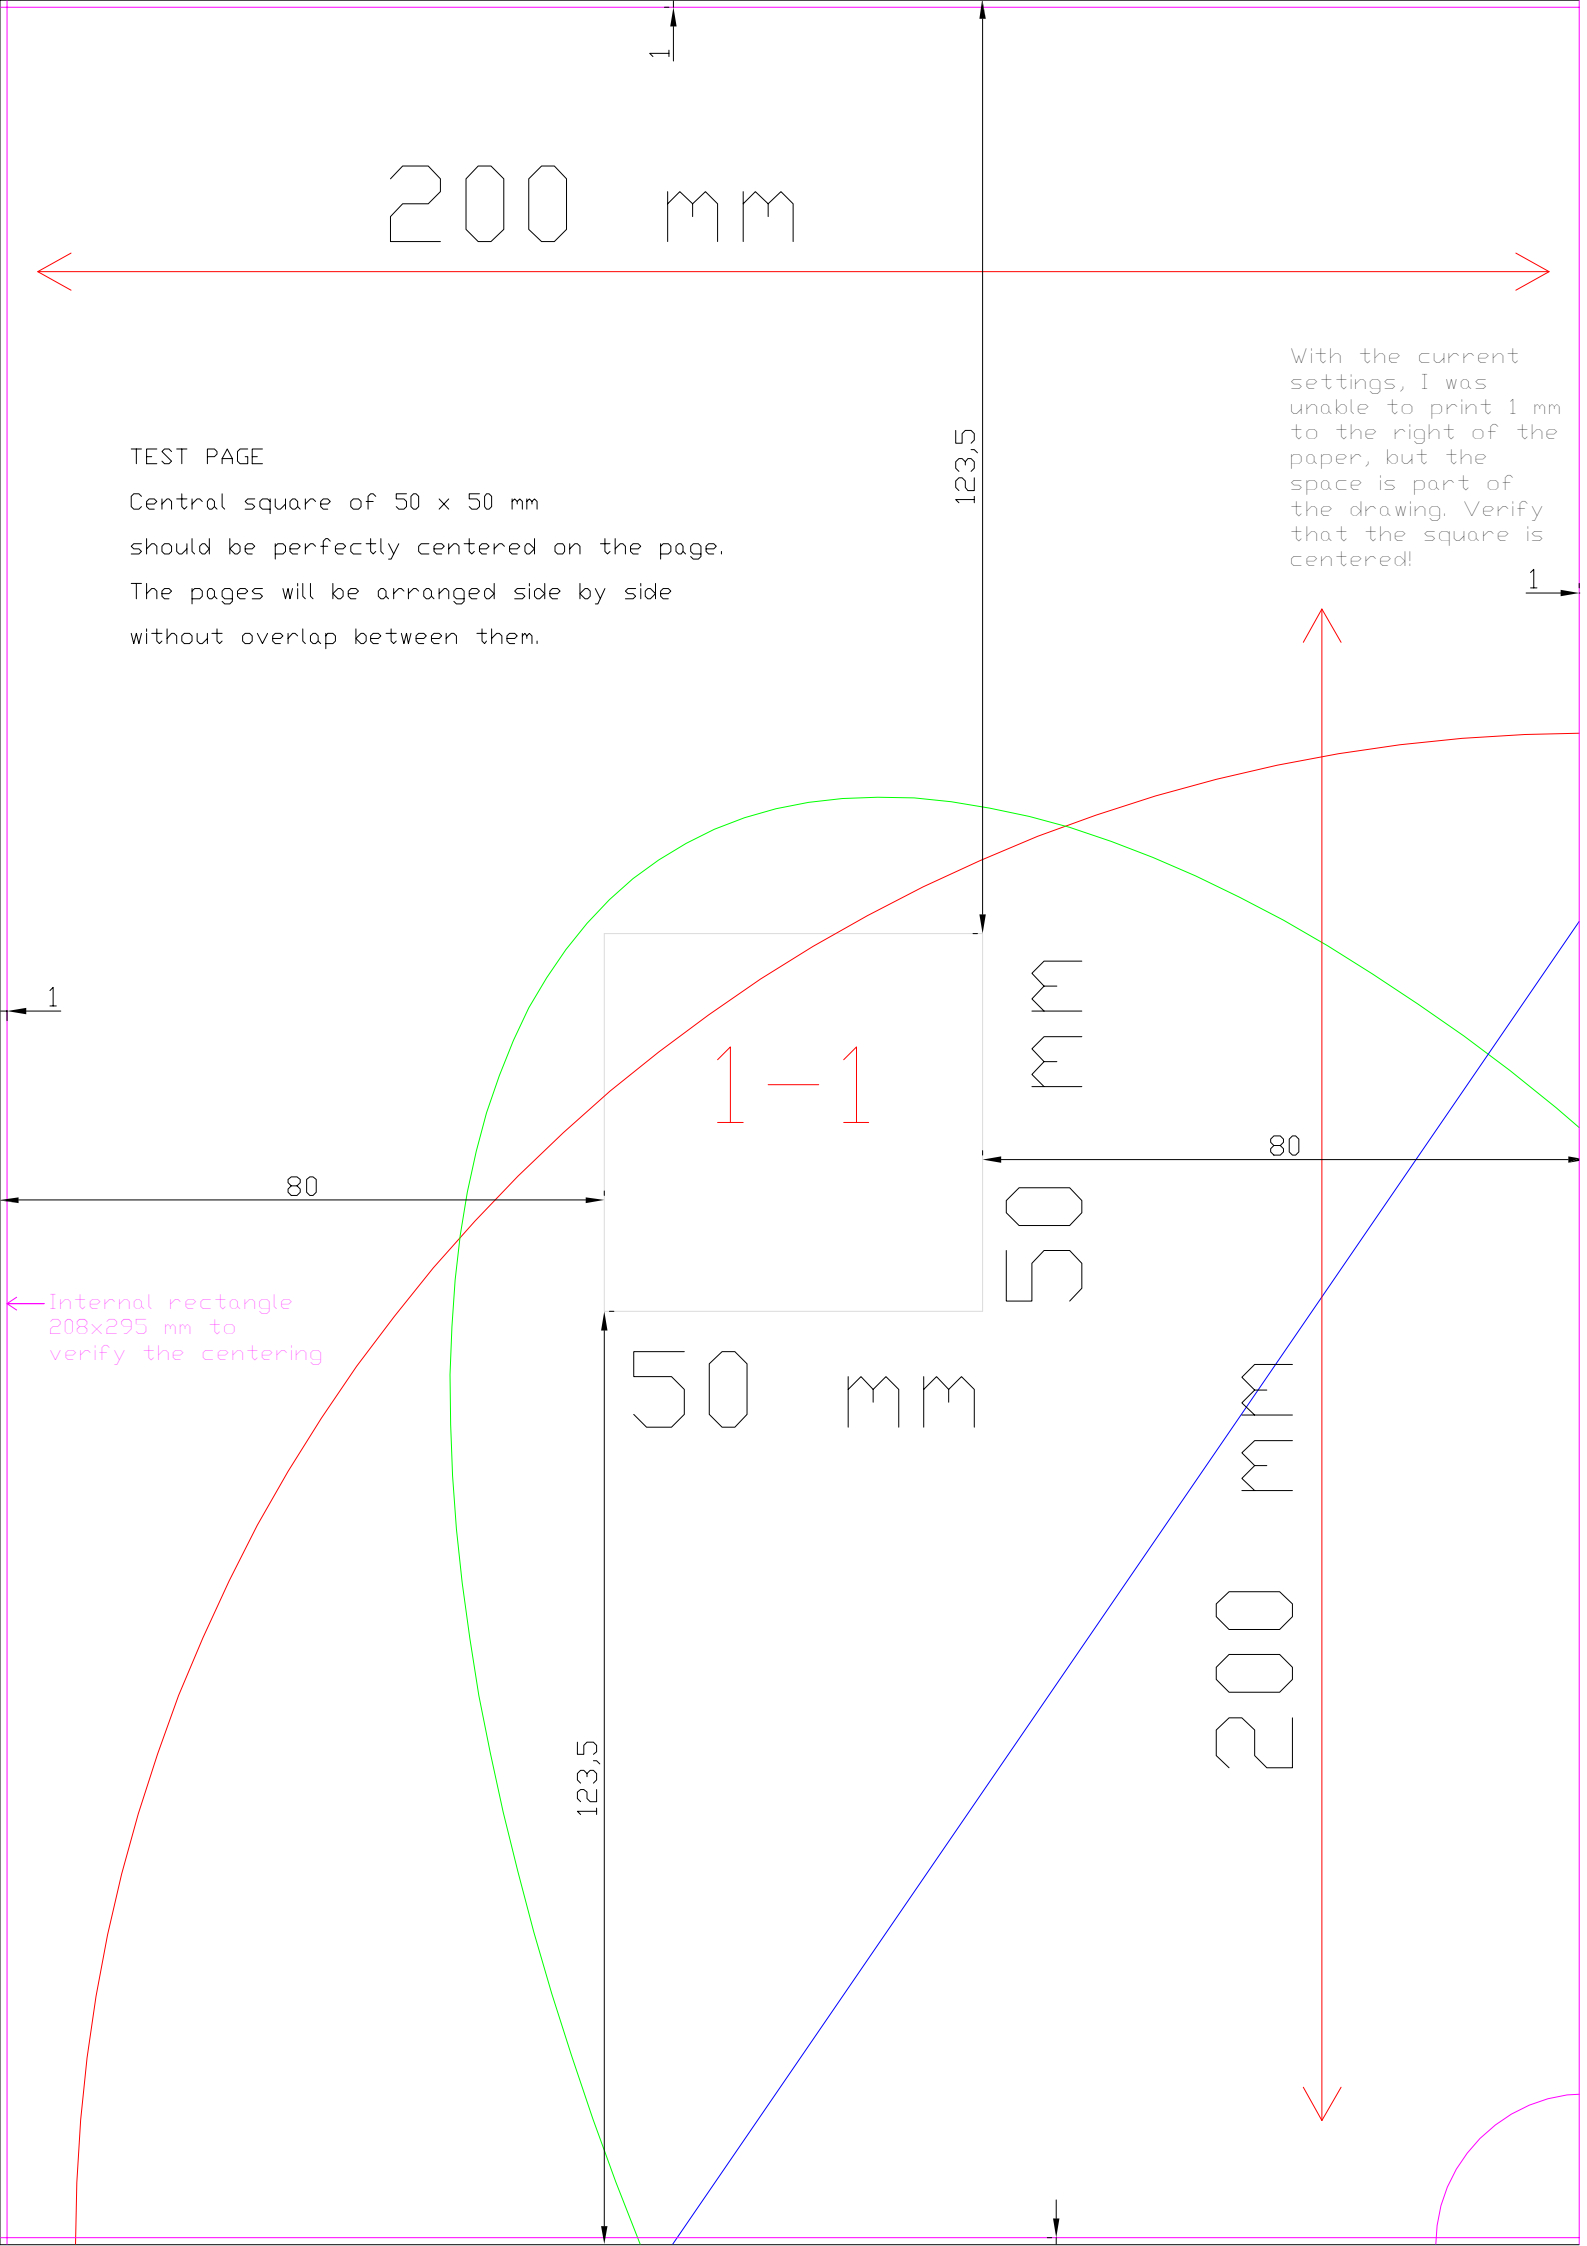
1

200 mm

123,5

With the current settings, I was unable to print 1 mm to the right of the paper, but the space is part of the drawing. Verify that the square is centered!

1

TEST PAGE

Central square of 50 x 50 mm

should be perfectly centered on the page.

The pages will be arranged side by side

without overlap between them.

1

1-1

50 mm

80

80

Internal rectangle 208x295 mm to verify the centering

50 mm

200 mm

123,5